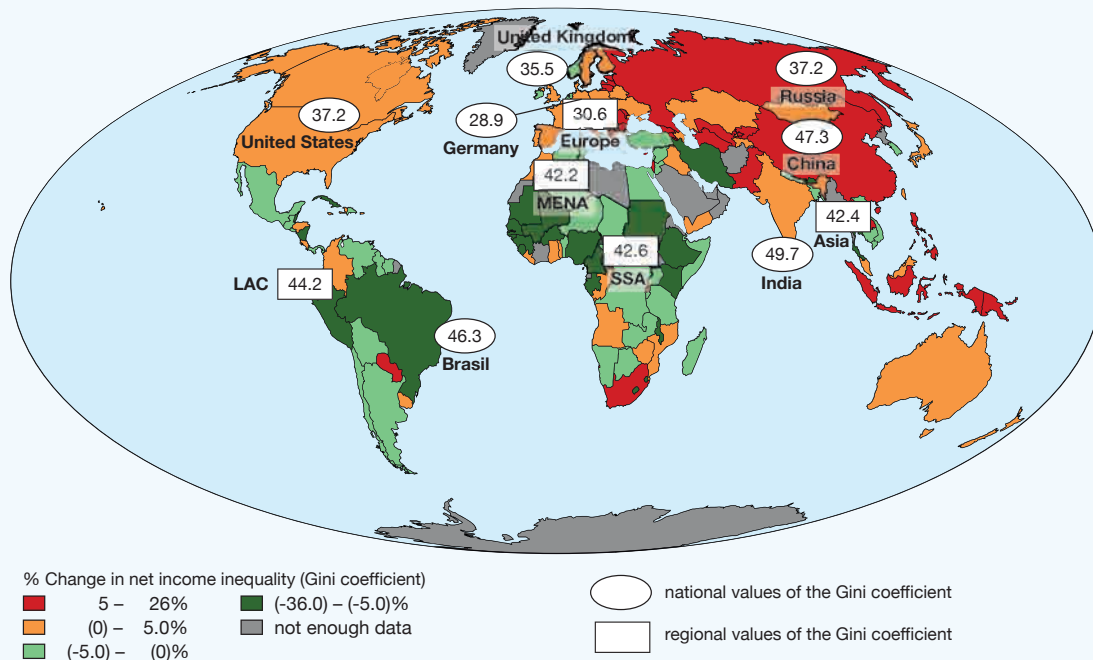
United Kingdom
35.5
37.2
Russia
37.2
United States
28.9
30.6
Germany
Europe
47.3
China
42.2
MENA
42.4
Asia
42.6
SSA
49.7
India
LAC
44.2
46.3
Brasil

% Change in net income inequality (Gini coefficient)
5 – 26%
(0) – 5.0%
(-5.0) – (0)%
(-36.0) – (-5.0)%
not enough data

national values of the Gini coefficient
regional values of the Gini coefficient